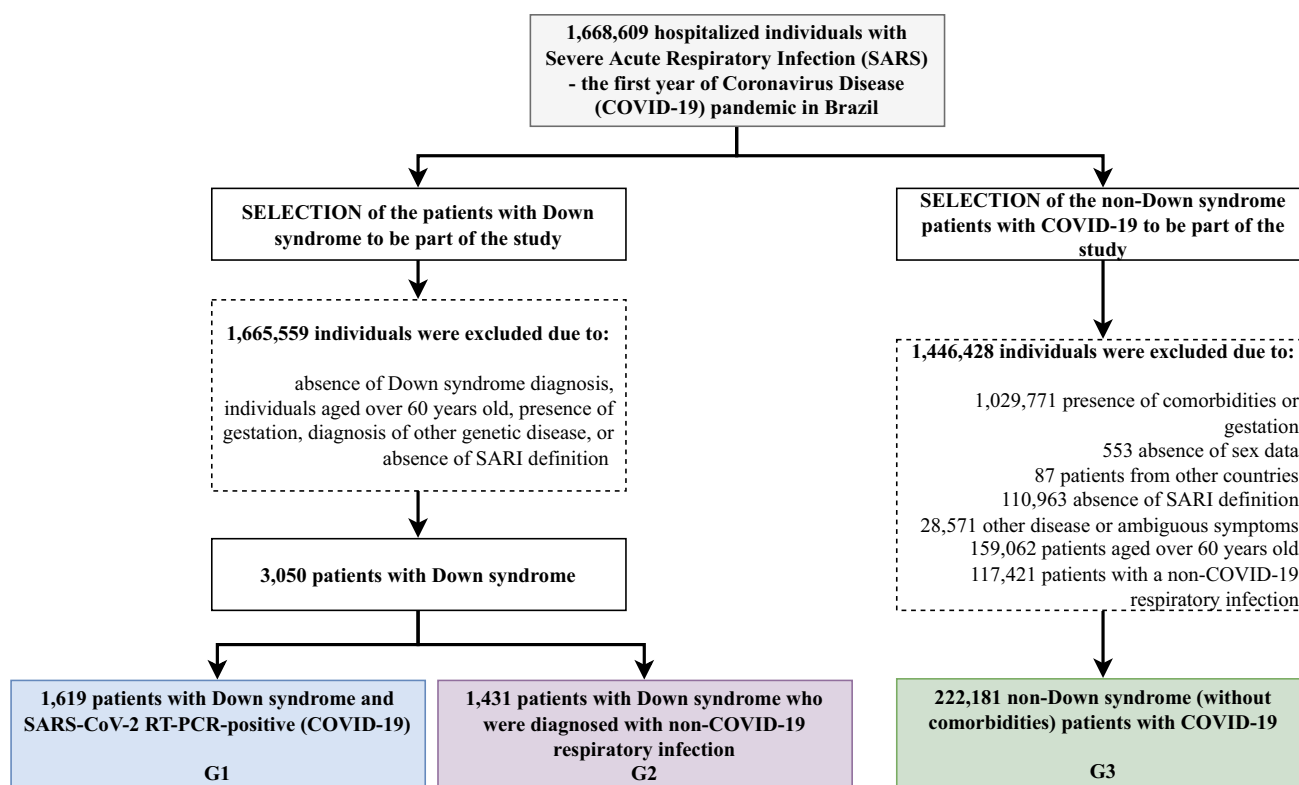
1,668,609 hospitalized individuals with Severe Acute Respiratory Infection (SARS) - the first year of Coronavirus Disease (COVID-19) pandemic in Brazil

SELECTION of the patients with Down syndrome to be part of the study

1,665,559 individuals were excluded due to:

absence of Down syndrome diagnosis, individuals aged over 60 years old, presence of gestation, diagnosis of other genetic disease, or absence of SARI definition

3,050 patients with Down syndrome

1,619 patients with Down syndrome and SARS-CoV-2 RT-PCR-positive (COVID-19)

G1

1,431 patients with Down syndrome who were diagnosed with non-COVID-19 respiratory infection

G2

SELECTION of the non-Down syndrome patients with COVID-19 to be part of the study

1,446,428 individuals were excluded due to:

1,029,771 presence of comorbidities or gestation
553 absence of sex data
87 patients from other countries
110,963 absence of SARI definition
28,571 other disease or ambiguous symptoms
159,062 patients aged over 60 years old
117,421 patients with a non-COVID-19 respiratory infection

222,181 non-Down syndrome (without comorbidities) patients with COVID-19

G3